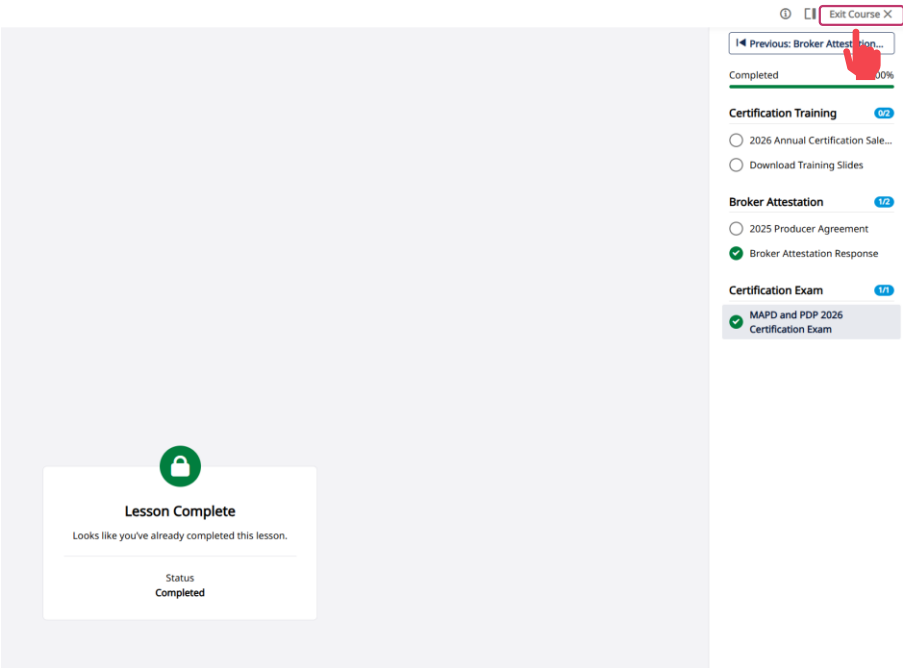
Exit Course ✕

Previous: Broker Attest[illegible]

Completed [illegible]00%

Certification Training 0/2

2026 Annual Certification Sale...

Download Training Slides

Broker Attestation 1/2

2025 Producer Agreement

Broker Attestation Response

Certification Exam 1/1

MAPD and PDP 2026 Certification Exam

Lesson Complete

Looks like you've already completed this lesson.

Status
Completed